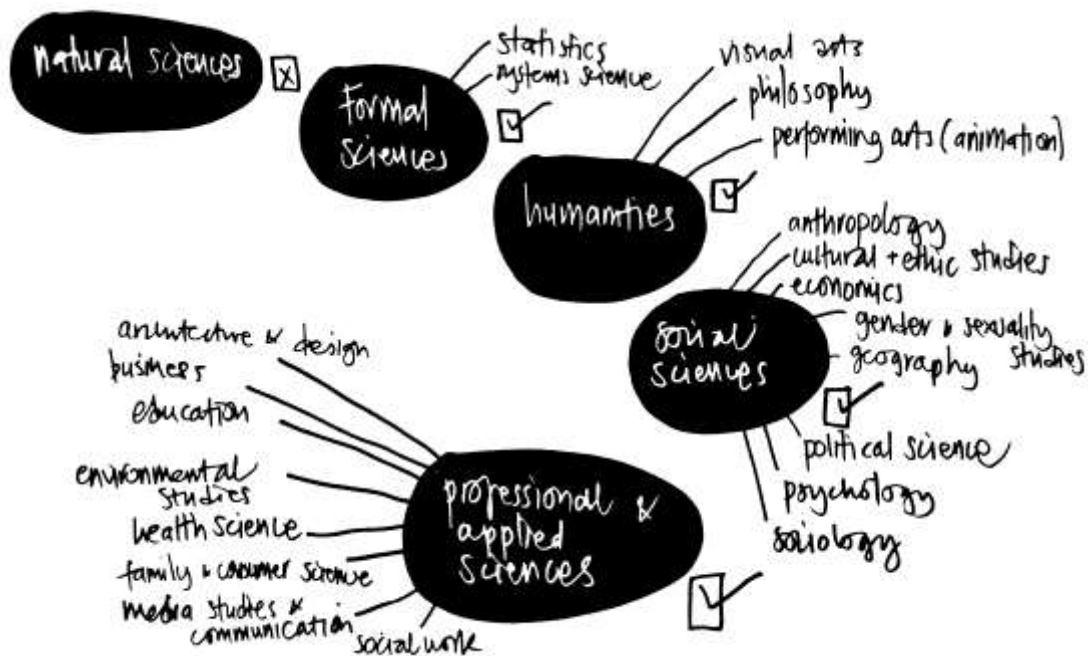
natural sciences

formal sciences
statistics
systems science

humanties
visual arts
philosophy
performing arts (animation)

social sciences
anthropology
cultural + ethic studies
economics
gender + sexuality studies
geography
political science
psychology
sociology

professional & applied sciences
architecture & design
business
education
environmental studies
health science
family + consumer science
media studies & communication
social work